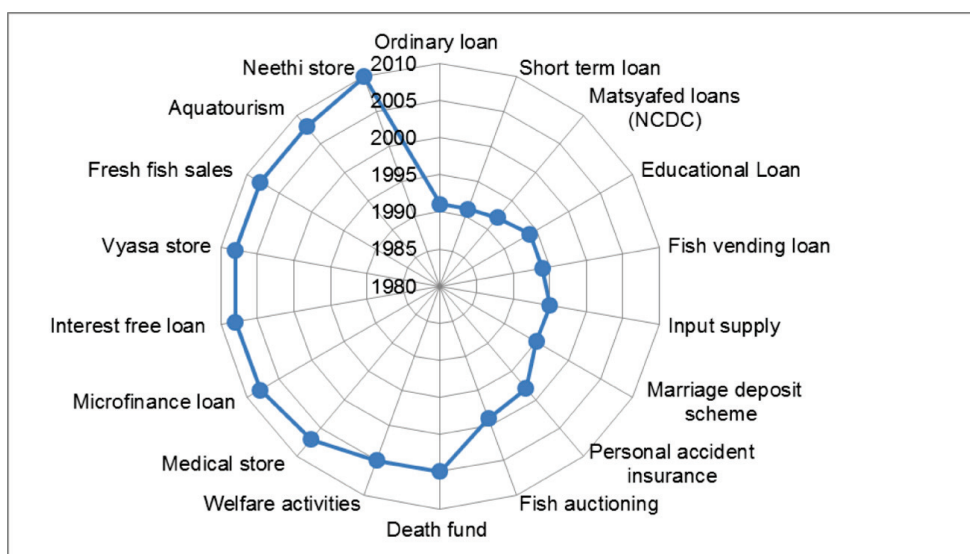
Ordinary loan
Short term loan
Matsyafed loans (NCDC)
Educational Loan
Fish vending loan
Input supply
Marriage deposit scheme
Personal accident insurance
Fish auctioning
Death fund
Welfare activities
Medical store
Microfinance loan
Interest free loan
Vyasa store
Fresh fish sales
Aquatourism
Neethi store

2010
2005
2000
1995
1990
1985
1980